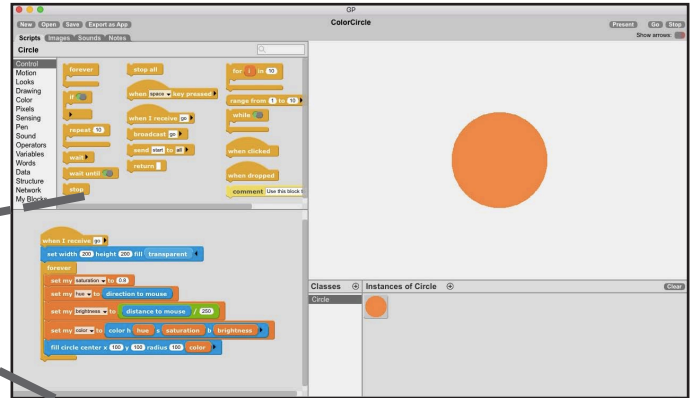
GP

New Open Save Export as App

ColorCircle

Present Go Stop

Show arrows:

Scripts Images Sounds Notes

Circle

Control
Motion
Looks
Drawing
Color
Pixels
Sensing
Pen
Sound
Operators
Variables
Words
Data
Structure
Network
My Blocks

forever

if

repeat 10

wait

wait until

stop

stop all

when space key pressed

when I receive go

broadcast go

send start to all

return

for i in 10

range from 1 to 10

while

when clicked

when dropped

comment Use this block t

when I receive go

set width 200 height 200 fill transparent

forever

set my saturation to 0.0

set my hue to direction to mouse

set my brightness to distance to mouse / 250

set my color to color h hue s saturation b brightness

fill circle center x 100 y 100 radius 100 color

Classes

Circle

Instances of Circle

Clear